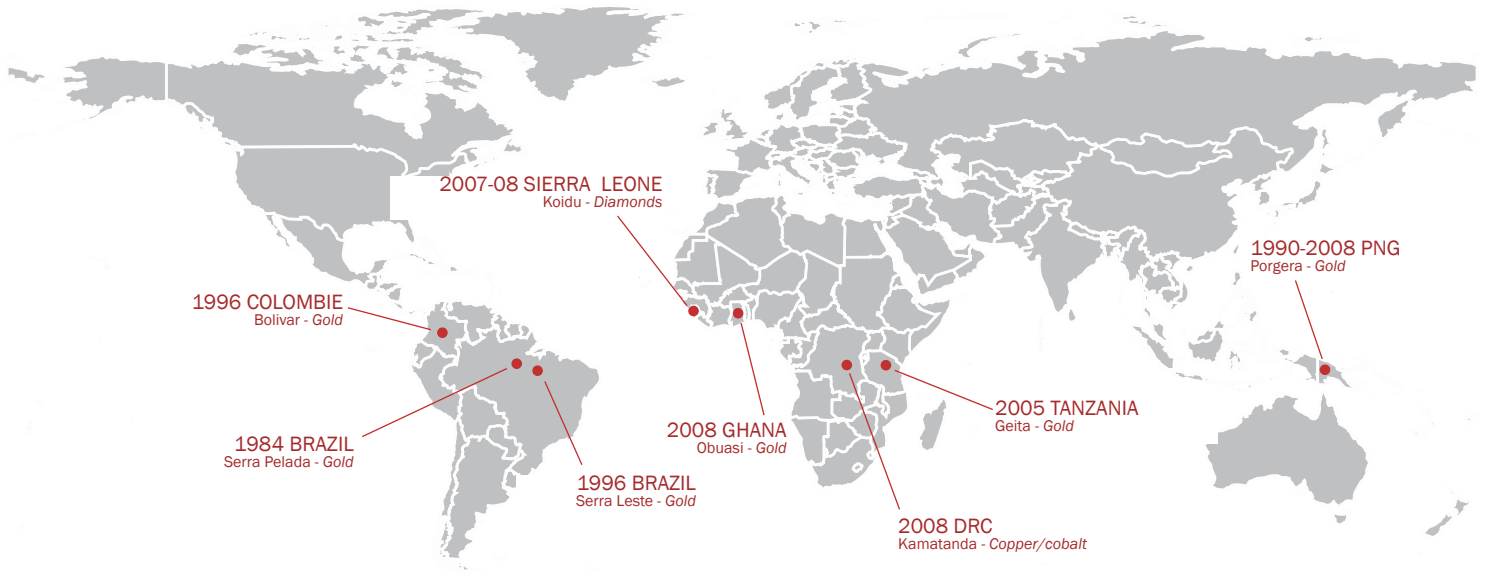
2007-08 SIERRA LEONE
Koidu - Diamonds

1990-2008 PNG
Porgera - Gold

1996 COLOMBIE
Bolivar - Gold

2008 GHANA
Obuasi - Gold

2005 TANZANIA
Geita - Gold

1984 BRAZIL
Serra Pelada - Gold

1996 BRAZIL
Serra Leste - Gold

2008 DRC
Kamatanda - Copper/cobalt